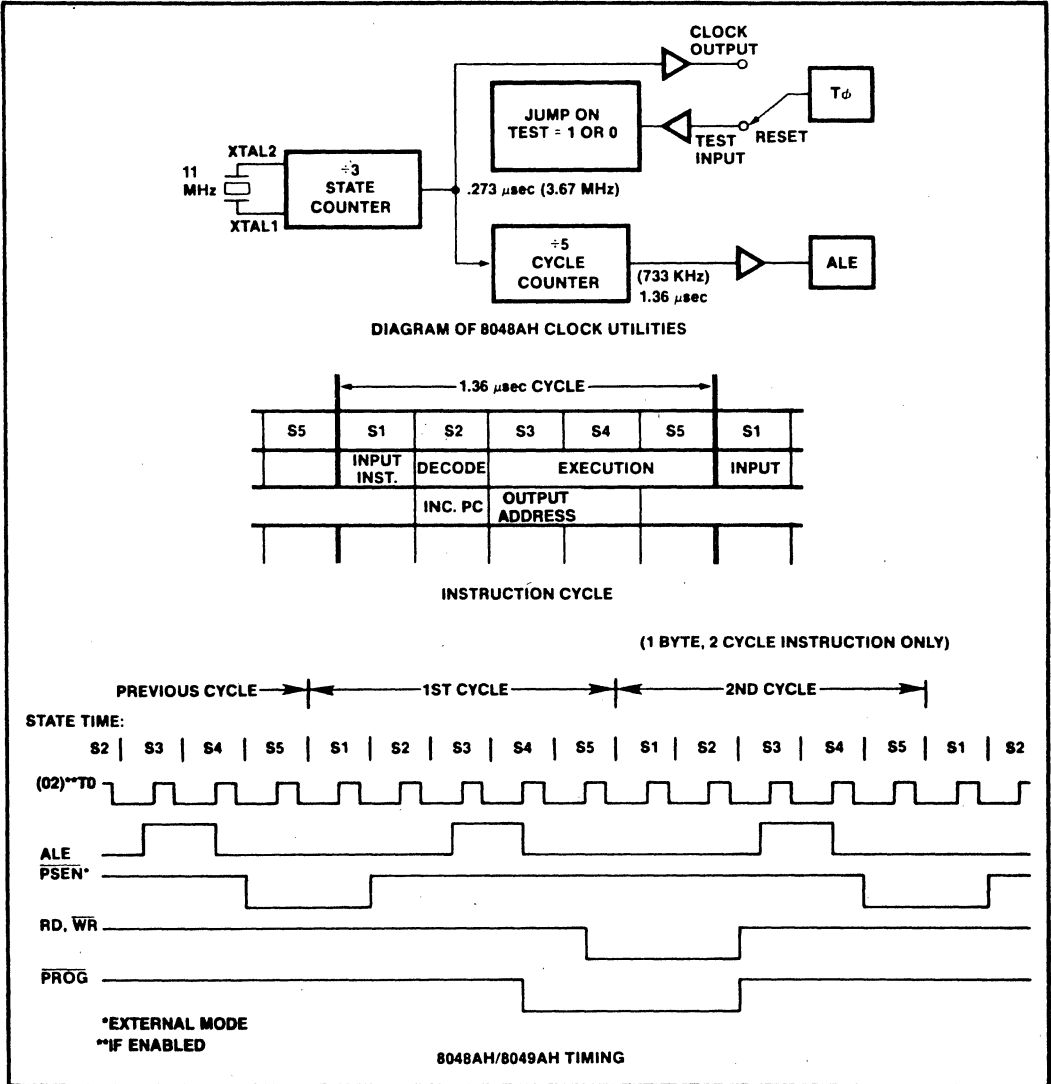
CLOCK OUTPUT

JUMP ON TEST = 1 OR 0

TEST INPUT

RESET

$T_\phi$

XTAL2

11 MHz

XTAL1

÷3 STATE COUNTER

.273 μsec (3.67 MHz)

÷5 CYCLE COUNTER

(733 KHz) 1.36 μsec

ALE

DIAGRAM OF 8048AH CLOCK UTILITIES

1.36 μsec CYCLE

| S5 | S1 | S2 | S3 | S4 | S5 | S1 |
|---|---|---|---|---|---|---|
| | INPUT INST. | DECODE | EXECUTION | | | INPUT |
| | | INC. PC | OUTPUT ADDRESS | | | |

INSTRUCTION CYCLE

(1 BYTE, 2 CYCLE INSTRUCTION ONLY)

PREVIOUS CYCLE

1ST CYCLE

2ND CYCLE

STATE TIME:

S2 | S3 | S4 | S5 | S1 | S2 | S3 | S4 | S5 | S1 | S2 | S3 | S4 | S5 | S1 | S2

(02)**T0

ALE

$\overline{PSEN}$*

RD, $\overline{WR}$

$\overline{PROG}$

*EXTERNAL MODE

**IF ENABLED

8048AH/8049AH TIMING